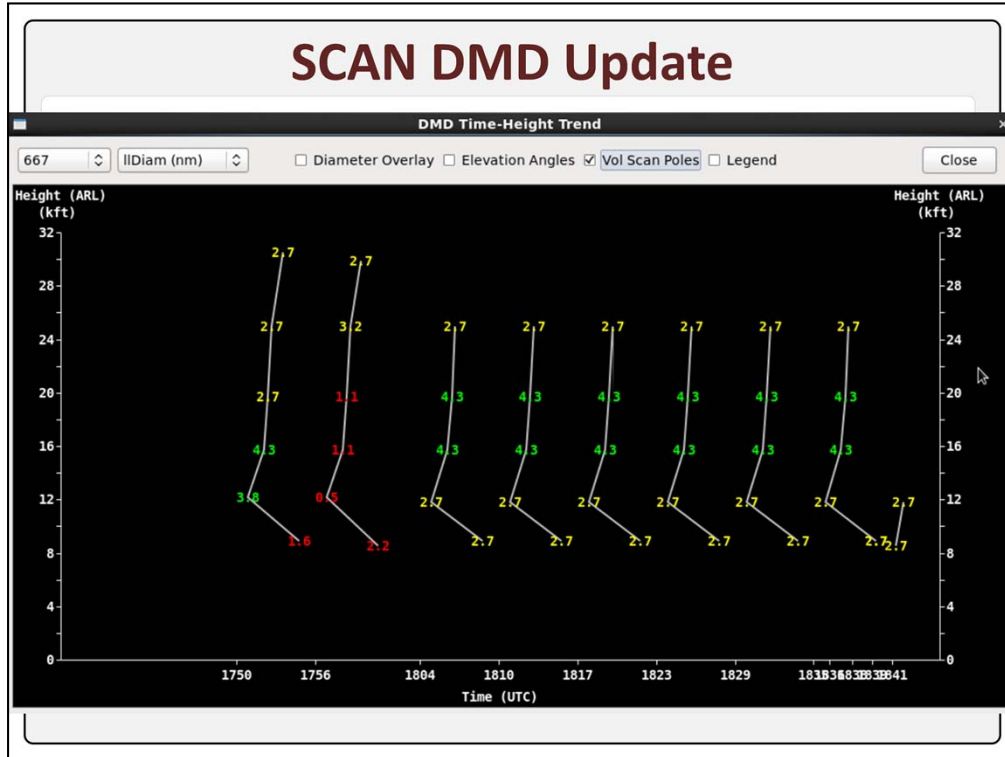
SCAN DMD Update

DMD Time-Height Trend

667 llDiam (nm) Diameter Overlay Elevation Angles Vol Scan Poles Legend Close

Height (ARL) (kft)

Height (ARL) (kft)

32 28 24 20 16 12 8 4 0

32 28 24 20 16 12 8 4 0

2.7 2.7 2.7 4.3 3.8 1.6

2.7 3.2 1.1 1.1 0.5 2.2

2.7 4.3 4.3 2.7 2.7

2.7 4.3 4.3 2.7 2.7

2.7 4.3 4.3 2.7 2.7

2.7 4.3 4.3 2.7 2.7

2.7 4.3 4.3 2.7 2.7

2.7 4.3 4.3 2.7 2.7

2.7 2.7

1750 1756 1804 1810 1817 1823 1829 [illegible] 1841

Time (UTC)